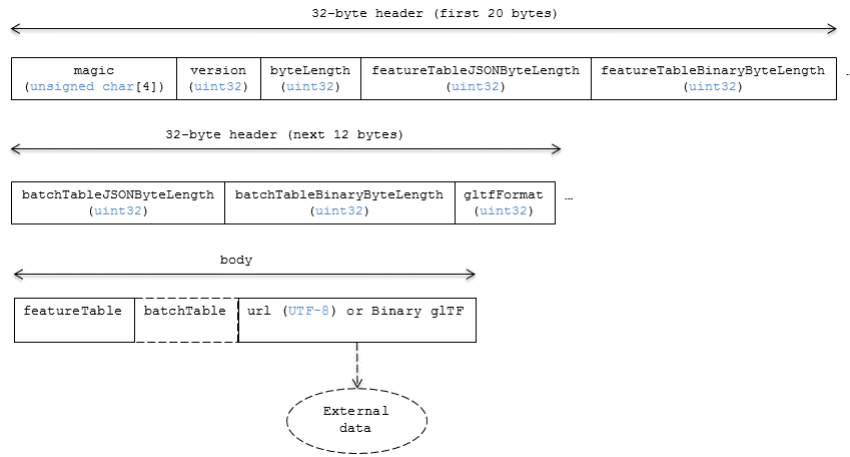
32-byte header (first 20 bytes)

| magic (unsigned char[4]) | version (uint32) | byteLength (uint32) | featureTableJSONByteLength (uint32) | featureTableBinaryByteLength (uint32) |
|---|---|---|---|---|

...

32-byte header (next 12 bytes)

| batchTableJSONByteLength (uint32) | batchTableBinaryByteLength (uint32) | gltfFormat (uint32) |
|---|---|---|

...

body

| featureTable | batchTable | url (UTF-8) or Binary glTF |
|---|---|---|

External data